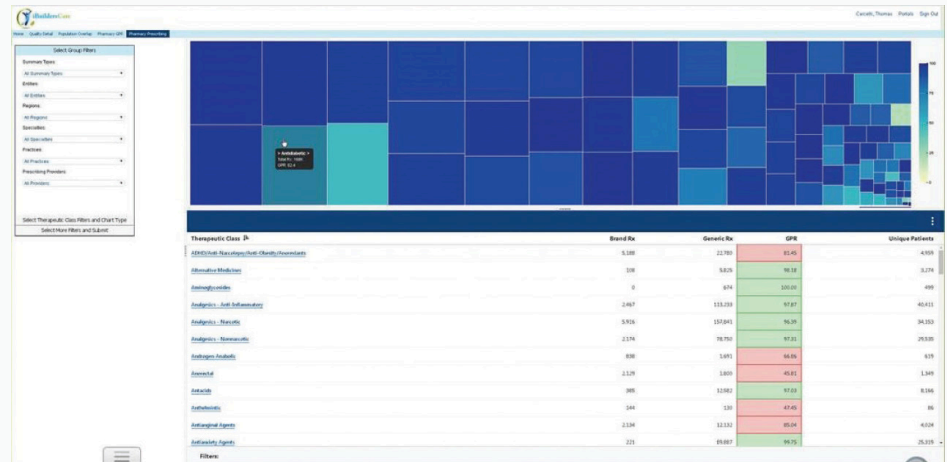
iBuilderCare

Cancelli, Thomas Portals Sign Out

Home Quality Detail Population Overlap Pharmacy GPR Pharmacy Prescribing

Select Group Filters

Summary Types
All Summary Types

Entities
All Entities

Regions
All Regions

Specialties
All Specialties

Practices
All Practices

Prescribing Providers
All Providers

Select Therapeutic Class Filters and Chart Type

Select More Filters and Submit

• Antidiabetic •
Total Rx: 7,085
GPR: 61.4

| Therapeutic Class | Brand Rx | Generic Rx | GPR | Unique Patients |
|---|---|---|---|---|
| ADHD/Anti-Narcolepsy/Anti-Obesity/Anorexiants | 5,188 | 22,780 | 81.45 | 4,959 |
| Alternative Medicines | 108 | 5,825 | 98.18 | 3,274 |
| Aminoglycosides | 0 | 674 | 100.00 | 499 |
| Analgesics - Anti-Inflammatory | 2,467 | 113,233 | 97.87 | 40,611 |
| Analgesics - Narcotic | 5,916 | 157,841 | 96.39 | 34,353 |
| Analgesics - Nonnarcotic | 2,174 | 78,750 | 97.31 | 25,535 |
| Androgens-Anabolic | 838 | 1,651 | 66.06 | 615 |
| Anorectal | 2,129 | 1,809 | 45.81 | 1,349 |
| Antacids | 385 | 12,582 | 97.03 | 8,166 |
| Anthelmintics | 144 | 130 | 47.45 | 86 |
| Antianginal Agents | 2,104 | 12,132 | 85.04 | 4,024 |
| Antianxiety Agents | 221 | 89,887 | 99.75 | 25,319 |

Filters: